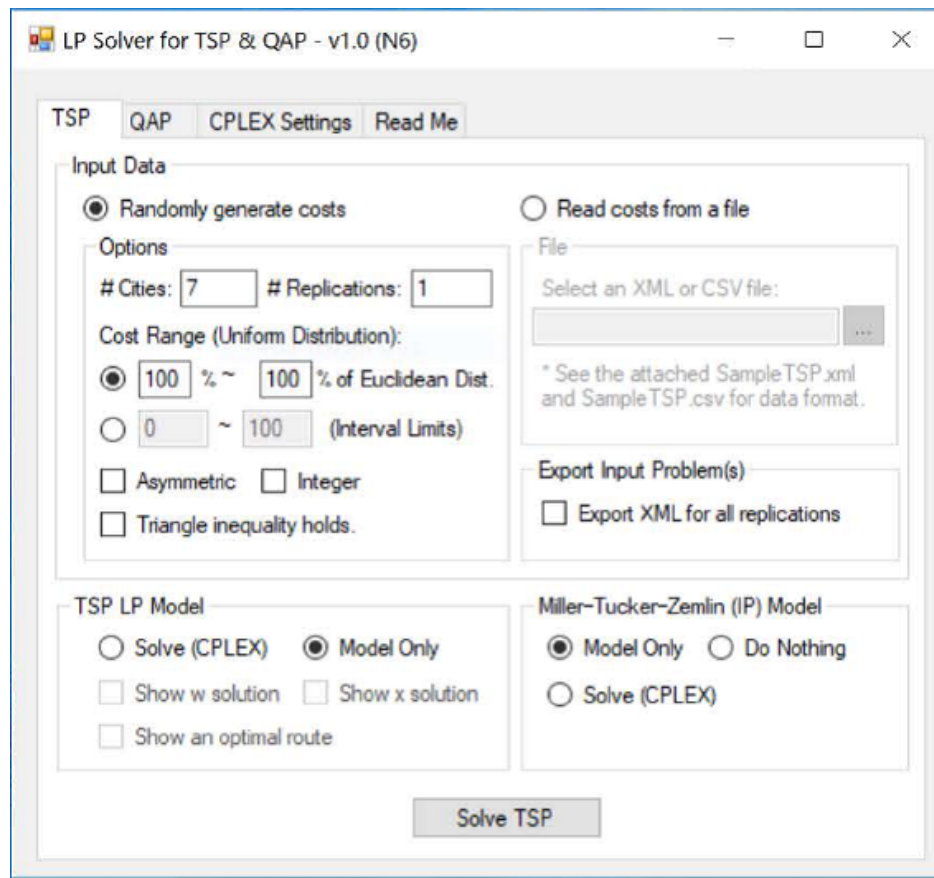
LP Solver for TSP & QAP - v1.0 (N6)

TSP | QAP | CPLEX Settings | Read Me

Input Data

Randomly generate costs

Options

# Cities: 7 # Replications: 1

Cost Range (Uniform Distribution):

100 % ~ 100 % of Euclidean Dist.

0 ~ 100 (Interval Limits)

Asymmetric Integer

Triangle inequality holds.

Read costs from a file

File

Select an XML or CSV file:

...

* See the attached SampleTSP.xml and SampleTSP.csv for data format.

Export Input Problem(s)

Export XML for all replications

TSP LP Model

Solve (CPLEX) Model Only

Show w solution Show x solution

Show an optimal route

Miller-Tucker-Zemlin (IP) Model

Model Only Do Nothing

Solve (CPLEX)

Solve TSP